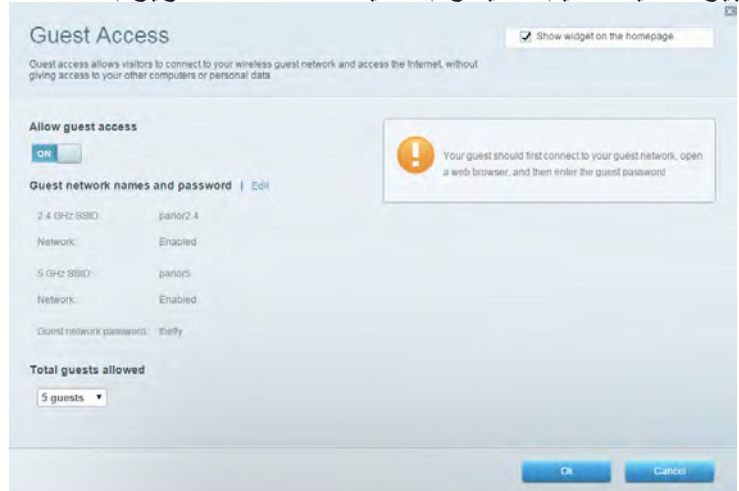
Guest Access

Show widget on the homepage

Guest access allows visitors to connect to your wireless guest network and access the Internet, without giving access to your other computers or personal data.

Allow guest access

ON

Guest network names and password | Edit

2.4 GHz SSID: parlor2.4

Network: Enabled

5 GHz SSID: parlor5

Network: Enabled

Guest network password: theffy

Your guest should first connect to your guest network, open a web browser, and then enter the guest password

Total guests allowed

5 guests

Ok

Cancel